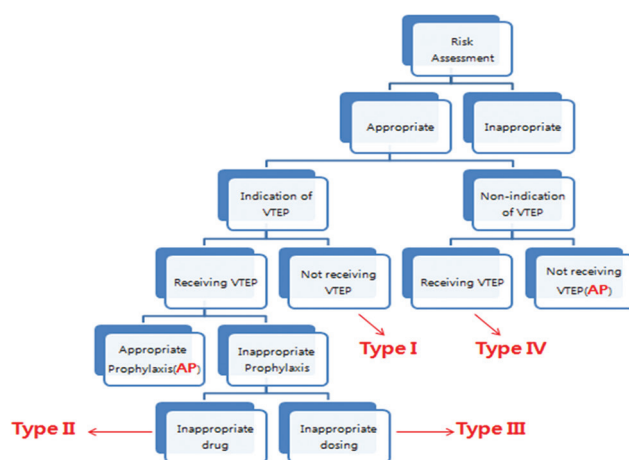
Risk Assessment

Appropriate

Inappropriate

Indication of VTEP

Non-indication of VTEP

Receiving VTEP

Not receiving VTEP

Receiving VTEP

Not receiving VTEP(AP)

Type I

Type IV

Appropriate Prophylaxis(AP)

Inappropriate Prophylaxis

Type II

Inappropriate drug

Inappropriate dosing

Type III